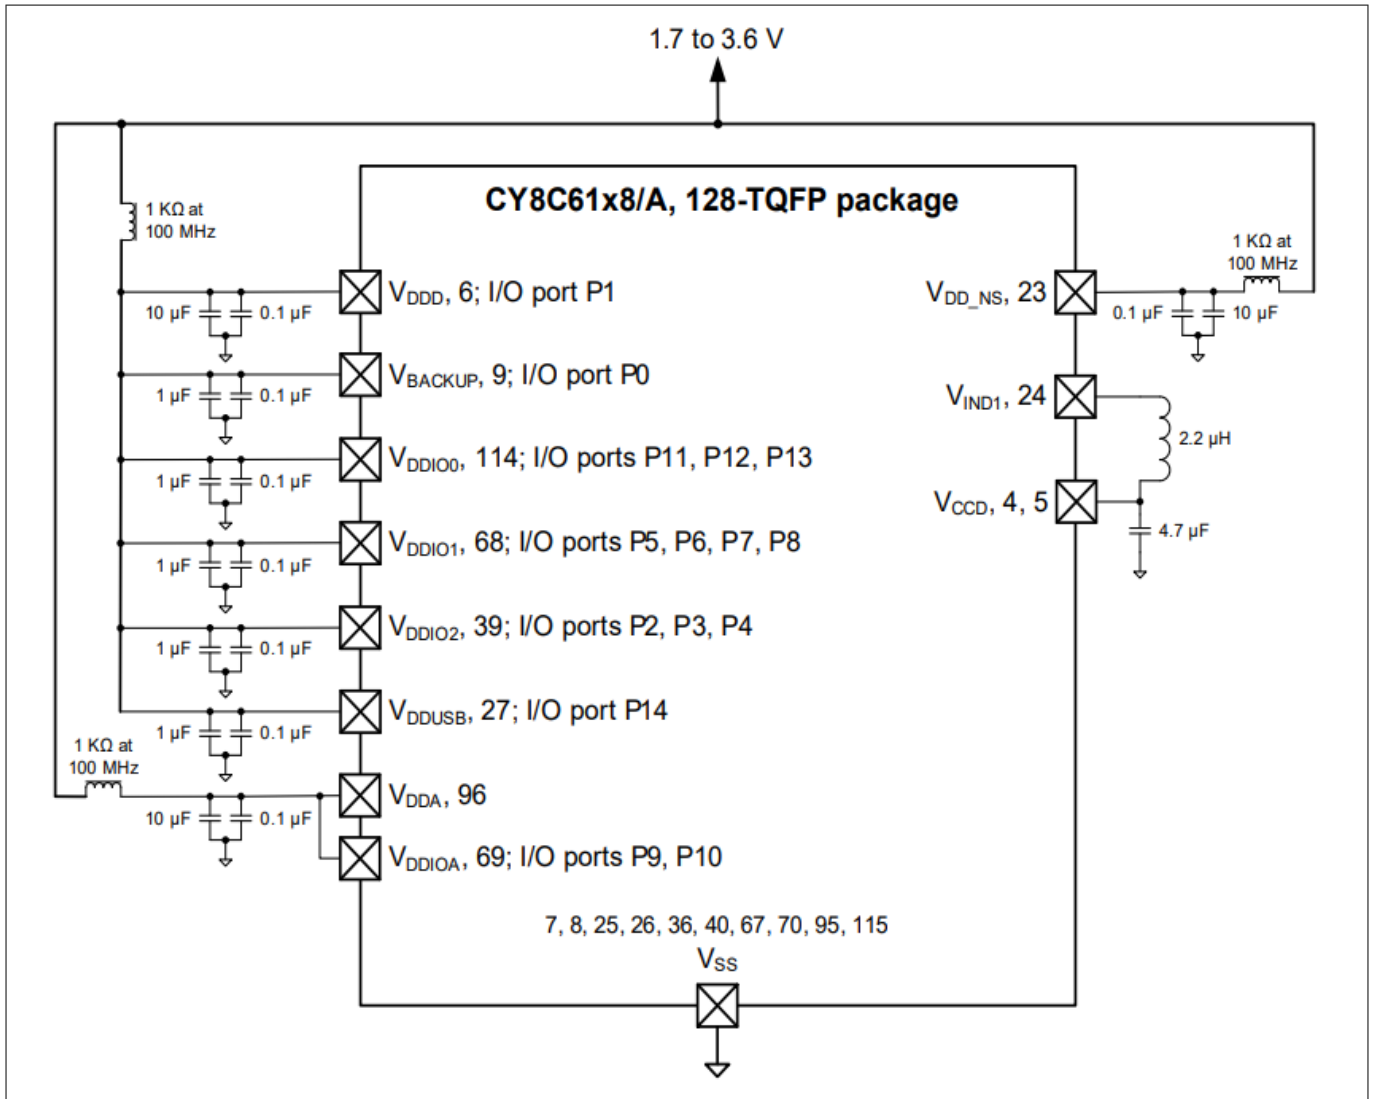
1.7 to 3.6 V

CY8C61x8/A, 128-TQFP package

1 KΩ at 100 MHz

$V_{DDD}$, 6; I/O port P1

10 µF 0.1 µF

$V_{BACKUP}$, 9; I/O port P0

1 µF 0.1 µF

$V_{DDIO0}$, 114; I/O ports P11, P12, P13

1 µF 0.1 µF

$V_{DDIO1}$, 68; I/O ports P5, P6, P7, P8

1 µF 0.1 µF

$V_{DDIO2}$, 39; I/O ports P2, P3, P4

1 µF 0.1 µF

$V_{DDUSB}$, 27; I/O port P14

1 µF 0.1 µF

1 KΩ at 100 MHz

$V_{DDA}$, 96

10 µF 0.1 µF

$V_{DDIOA}$, 69; I/O ports P9, P10

1 KΩ at 100 MHz

$V_{DD\_NS}$, 23

0.1 µF 10 µF

$V_{IND1}$, 24

2.2 µH

$V_{CCD}$, 4, 5

4.7 µF

7, 8, 25, 26, 36, 40, 67, 70, 95, 115

$V_{SS}$